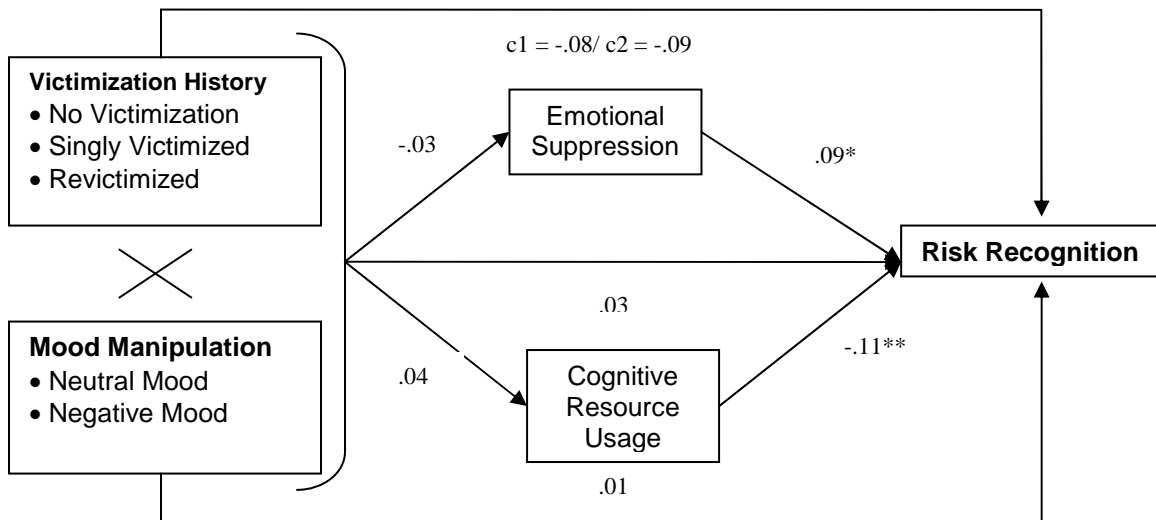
c1 = -.08/ c2 = -.09

Victimization History
• No Victimization
• Singly Victimized
• Revictimized

Mood Manipulation
• Neutral Mood
• Negative Mood

-.03

Emotional Suppression

.09*

Risk Recognition

.03

.04

Cognitive Resource Usage

-.11**

.01